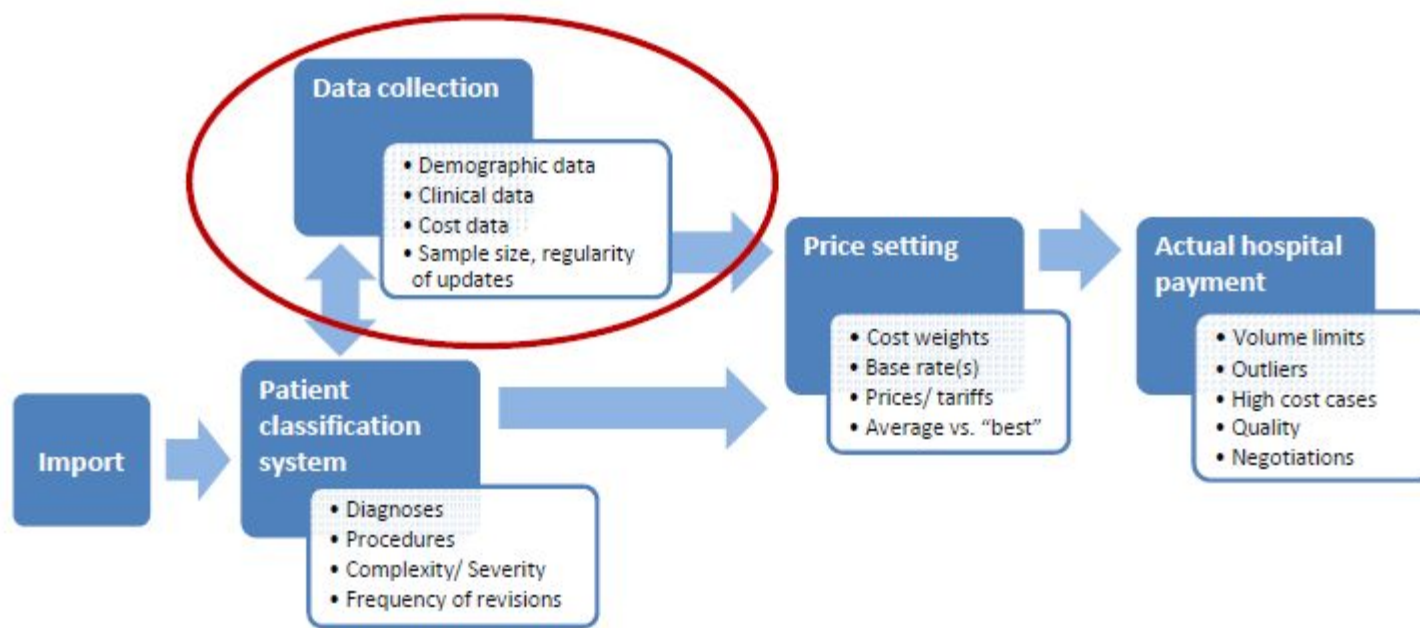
Data collection

• Demographic data
• Clinical data
• Cost data
• Sample size, regularity of updates

Import

Patient classification system

• Diagnoses
• Procedures
• Complexity/ Severity
• Frequency of revisions

Price setting

• Cost weights
• Base rate(s)
• Prices/ tariffs
• Average vs. "best"

Actual hospital payment

• Volume limits
• Outliers
• High cost cases
• Quality
• Negotiations